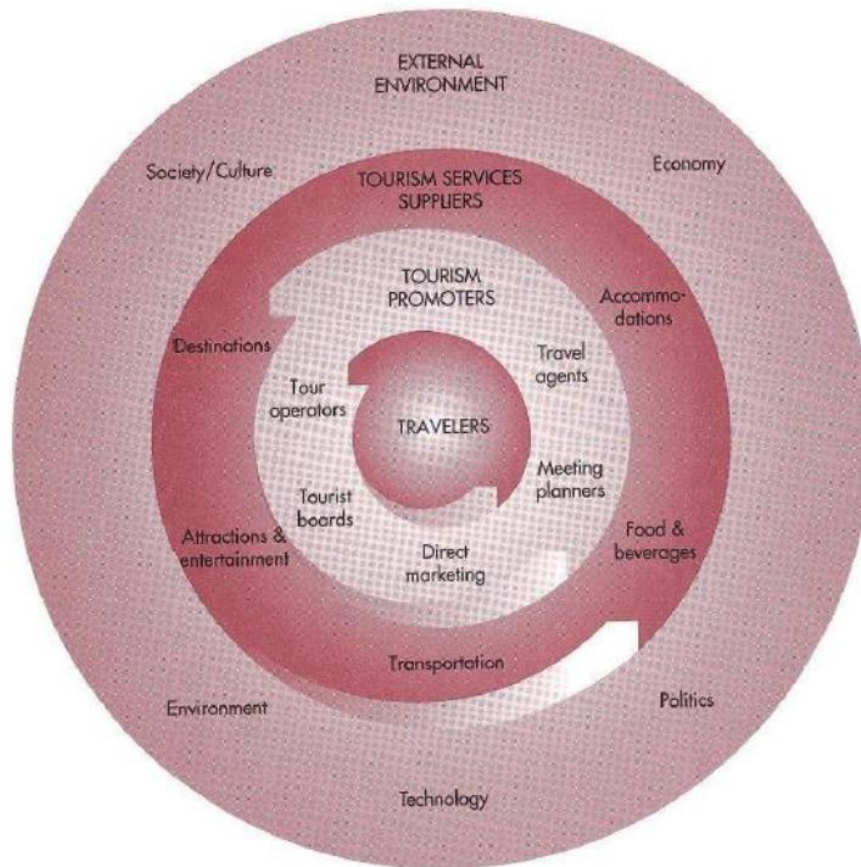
EXTERNAL ENVIRONMENT

Society/Culture

Economy

TOURISM SERVICES SUPPLIERS

TOURISM PROMOTERS

Accommodations

Destinations

Travel agents

Tour operators

TRAVELERS

Meeting planners

Tourist boards

Attractions & entertainment

Food & beverages

Direct marketing

Transportation

Environment

Politics

Technology